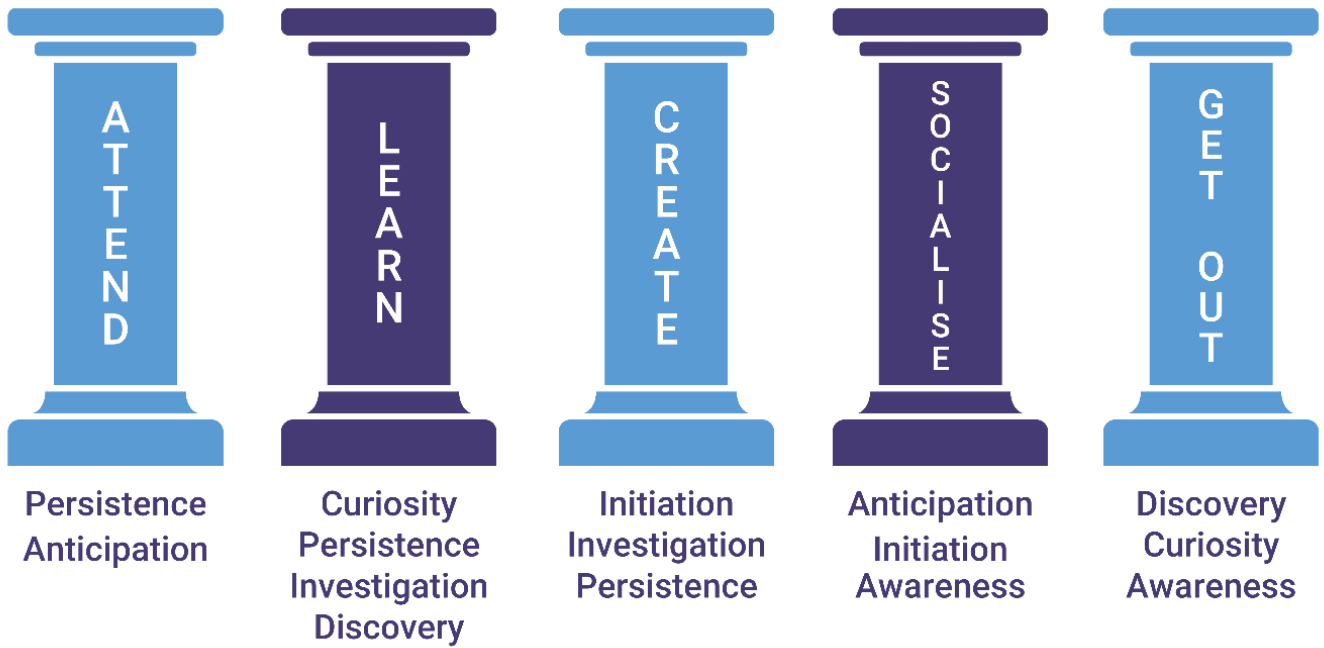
ATTEND

Persistence
Anticipation

LEARN

Curiosity
Persistence
Investigation
Discovery

CREATE

Initiation
Investigation
Persistence

SOCIALISE

Anticipation
Initiation
Awareness

GET OUT

Discovery
Curiosity
Awareness